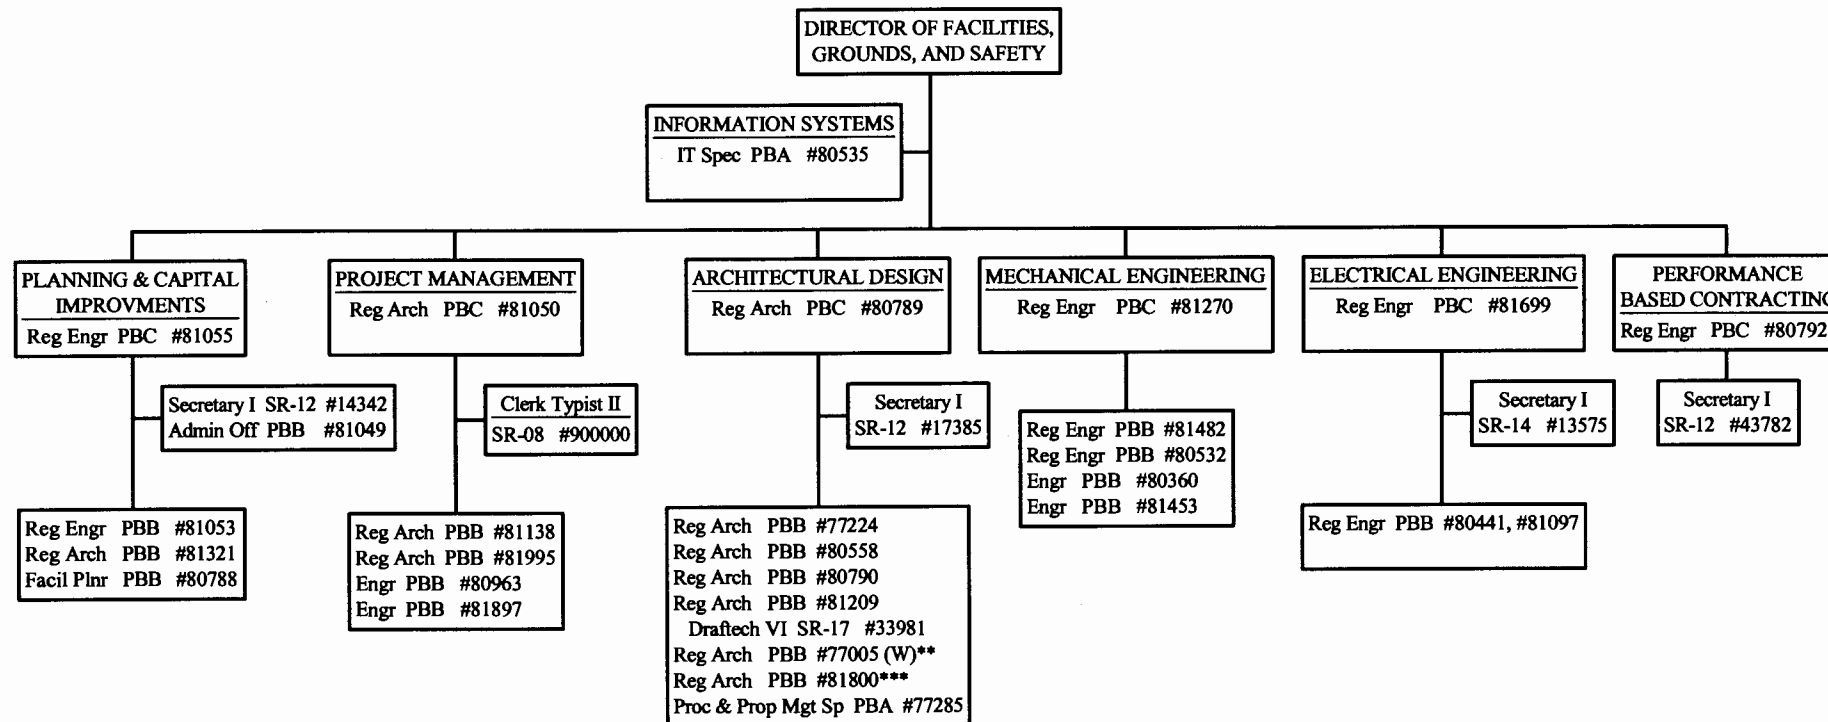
DIRECTOR OF FACILITIES, GROUNDS, AND SAFETY

INFORMATION SYSTEMS
IT Spec PBA #80535

PLANNING & CAPITAL IMPROVMENTS
Reg Engr PBC #81055

Secretary I SR-12 #14342
Admin Off PBB #81049

Reg Engr PBB #81053
Reg Arch PBB #81321
Facil Plnr PBB #80788

PROJECT MANAGEMENT
Reg Arch PBC #81050

Clerk Typist II
SR-08 #900000

Reg Arch PBB #81138
Reg Arch PBB #81995
Engr PBB #80963
Engr PBB #81897

ARCHITECTURAL DESIGN
Reg Arch PBC #80789

Secretary I
SR-12 #17385

Reg Arch PBB #77224
Reg Arch PBB #80558
Reg Arch PBB #80790
Reg Arch PBB #81209
Draftech VI SR-17 #33981
Reg Arch PBB #77005 (W)**
Reg Arch PBB #81800***
Proc & Prop Mgt Sp PBA #77285

MECHANICAL ENGINEERING
Reg Engr PBC #81270

Reg Engr PBB #81482
Reg Engr PBB #80532
Engr PBB #80360
Engr PBB #81453

ELECTRICAL ENGINEERING
Reg Engr PBC #81699

Secretary I
SR-14 #13575

Reg Engr PBB #80441, #81097

PERFORMANCE BASED CONTRACTIN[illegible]
Reg Engr PBC #80792

Secretary I
SR-12 #43782